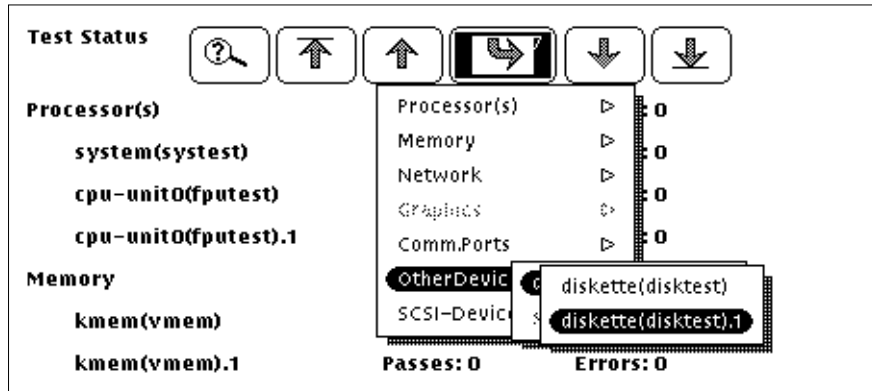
Test Status

Processor(s)

system(systest)

cpu-unit0(fputest)

cpu-unit0(fputest).1

Memory

kmem(vmem)

kmem(vmem).1

Processor(s) ▷

Memory ▷

Network ▷

Graphics ▷

Comm.Ports ▷

OtherDevic

SCSI-Devic

diskette(disktest)

diskette(disktest).1

: 0

: 0

: 0

: 0

Passes: 0 Errors: 0